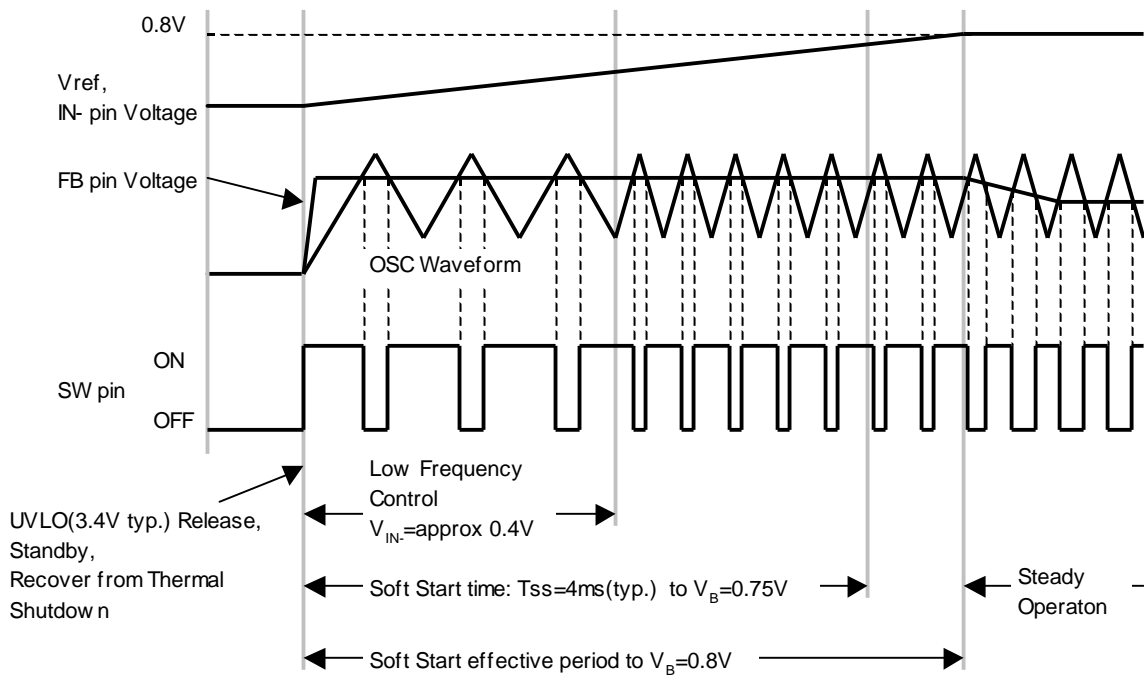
0.8V

Vref, IN- pin Voltage

FB pin Voltage

OSC Waveform

ON

SW pin

OFF

Low Frequency Control
$V_{IN-}$=approx 0.4V

UVLO(3.4V typ.) Release, Standby, Recover from Thermal Shutdown

Soft Start time: Tss=4ms(typ.) to $V_B$=0.75V

Steady Operaton

Soft Start effective period to $V_B$=0.8V